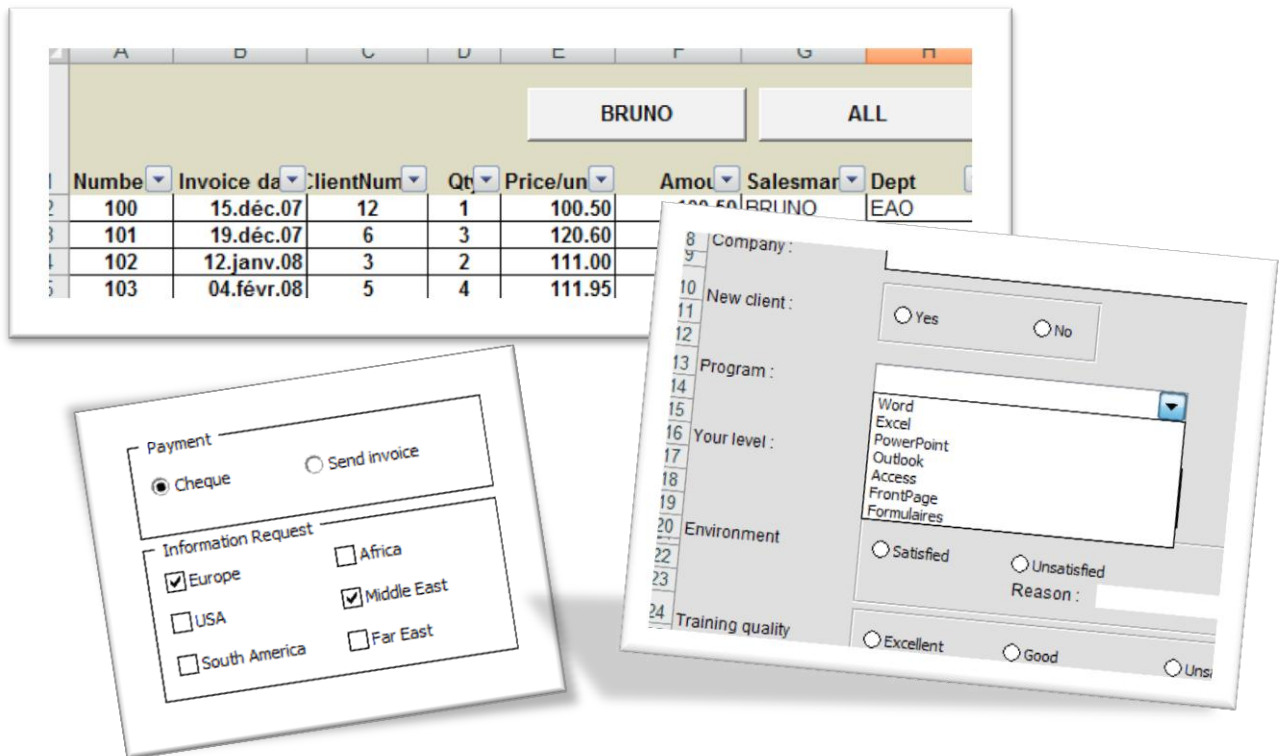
| A | B | C | D | E | F | G | H |
|---|---|---|---|---|---|---|---|

BRUNO

ALL

| 1 | Numbe | Invoice da | ClientNum | Qty | Price/un | Amou | Salesman | Dept |
|---|---|---|---|---|---|---|---|---|
| 2 | 100 | 15.déc.07 | 12 | 1 | 100.50 | 100.50 | BRUNO | EAO |
| 3 | 101 | 19.déc.07 | 6 | 3 | 120.60 | | | |
| 4 | 102 | 12.janv.08 | 3 | 2 | 111.00 | | | |
| 5 | 103 | 04.févr.08 | 5 | 4 | 111.95 | | | |

8 Company :
9
10 New client :
11
12
Yes
No
13 Program :
14
15
16 Your level :
17
18
19
Word
Excel
PowerPoint
Outlook
Access
FrontPage
Formulaires
20 Environment
22
23
Satisfied
Unsatisfied
Reason :
24 Training quality
Excellent
Good
Uns

Payment
Cheque
Send invoice

Information Request
Europe
Africa
Middle East
USA
South America
Far East